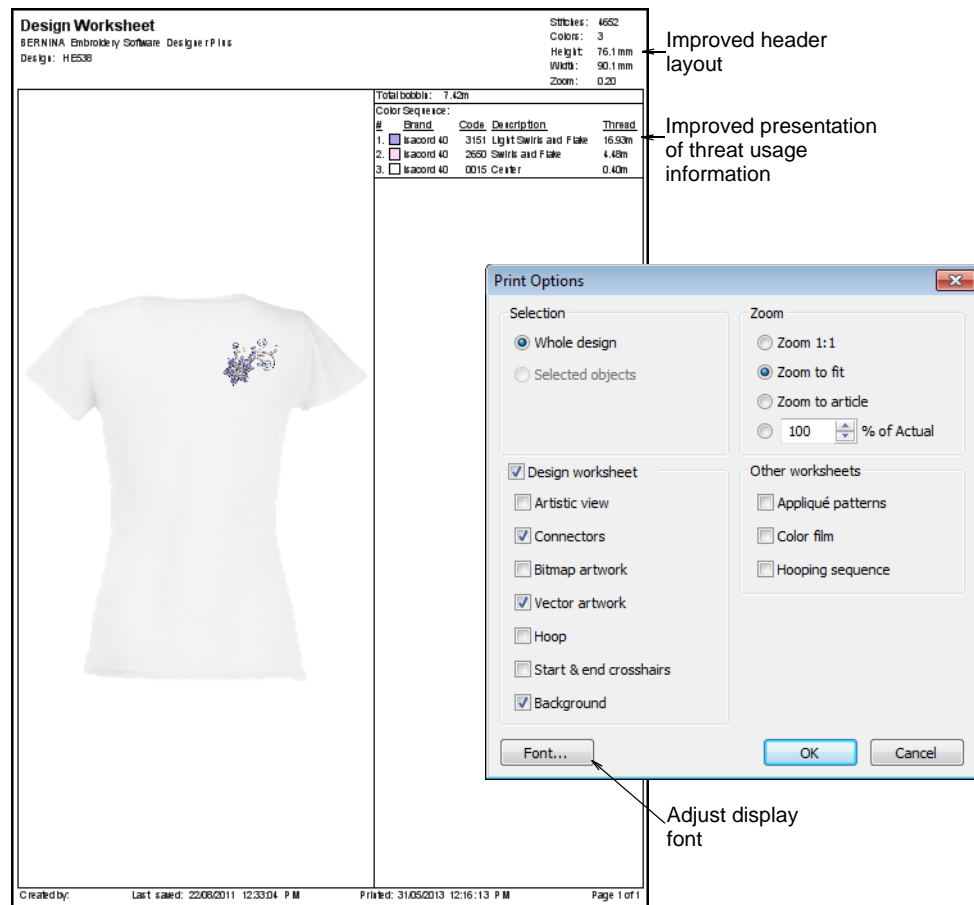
Design Worksheet
BERNINA Embroidery Software DesignerPlus
Design: HE538

Stitches: 4652
Colors: 3
Height: 76.1 mm
Width: 90.1 mm
Zoom: 0.20

Improved header layout

Total bobbin: 7.42m
Color Sequence:

| # | Brand | Code | Description | Thread |
|---|---|---|---|---|
| 1. | Isacord 40 | 3151 | Light Swirls and Flake | 16.93m |
| 2. | Isacord 40 | 2650 | Swirls and Flake | 4.48m |
| 3. | Isacord 40 | 0015 | Center | 0.40m |

Improved presentation of threat usage information

Print Options

Selection
Whole design
Selected objects

Zoom
Zoom 1:1
Zoom to fit
Zoom to article
100 % of Actual

Design worksheet
Artistic view
Connectors
Bitmap artwork
Vector artwork
Hoop
Start & end crosshairs
Background

Other worksheets
Appliqué patterns
Color film
Hooping sequence

Font...
OK
Cancel

Adjust display font

Created by:
Last saved: 22/08/2011 12:33:04 PM
Printed: 31/05/2013 12:16:13 PM
Page 1 of 1